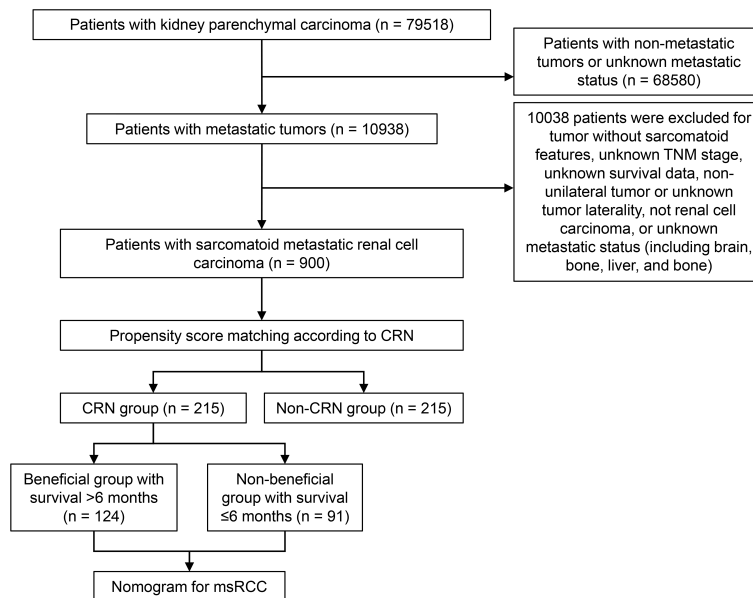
Patients with kidney parenchymal carcinoma (n = 79518)

Patients with non-metastatic tumors or unknown metastatic status (n = 68580)

Patients with metastatic tumors (n = 10938)

10038 patients were excluded for tumor without sarcomatoid features, unknown TNM stage, unknown survival data, non-unilateral tumor or unknown tumor laterality, not renal cell carcinoma, or unknown metastatic status (including brain, bone, liver, and bone)

Patients with sarcomatoid metastatic renal cell carcinoma (n = 900)

Propensity score matching according to CRN

CRN group (n = 215)

Non-CRN group (n = 215)

Beneficial group with survival >6 months (n = 124)

Non-beneficial group with survival ≤6 months (n = 91)

Nomogram for msRCC